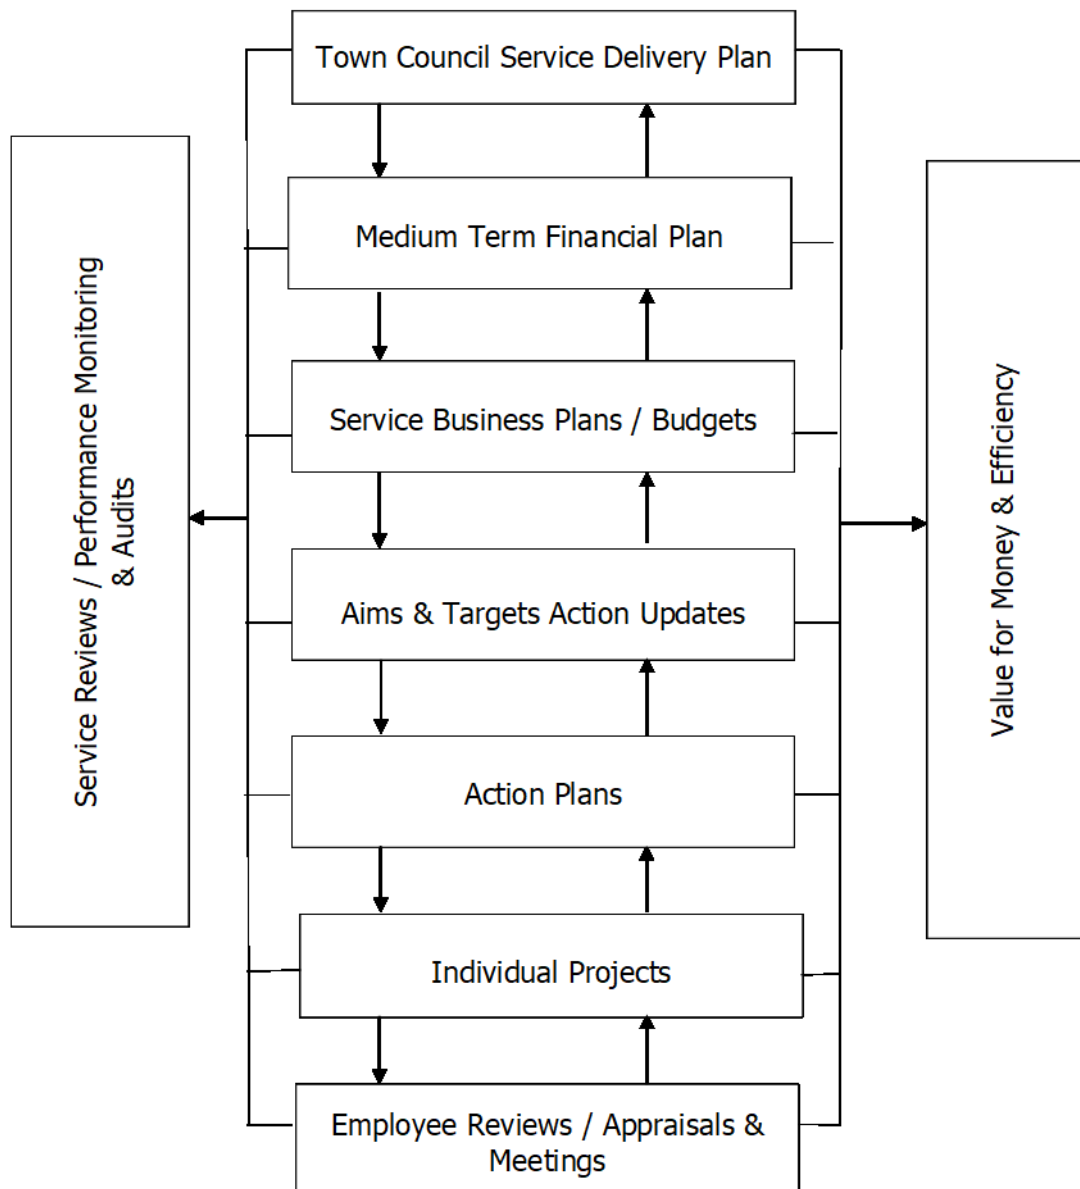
Town Council Service Delivery Plan

Medium Term Financial Plan

Service Business Plans / Budgets

Aims & Targets Action Updates

Action Plans

Individual Projects

Employee Reviews / Appraisals & Meetings

Service Reviews / Performance Monitoring & Audits

Value for Money & Efficiency